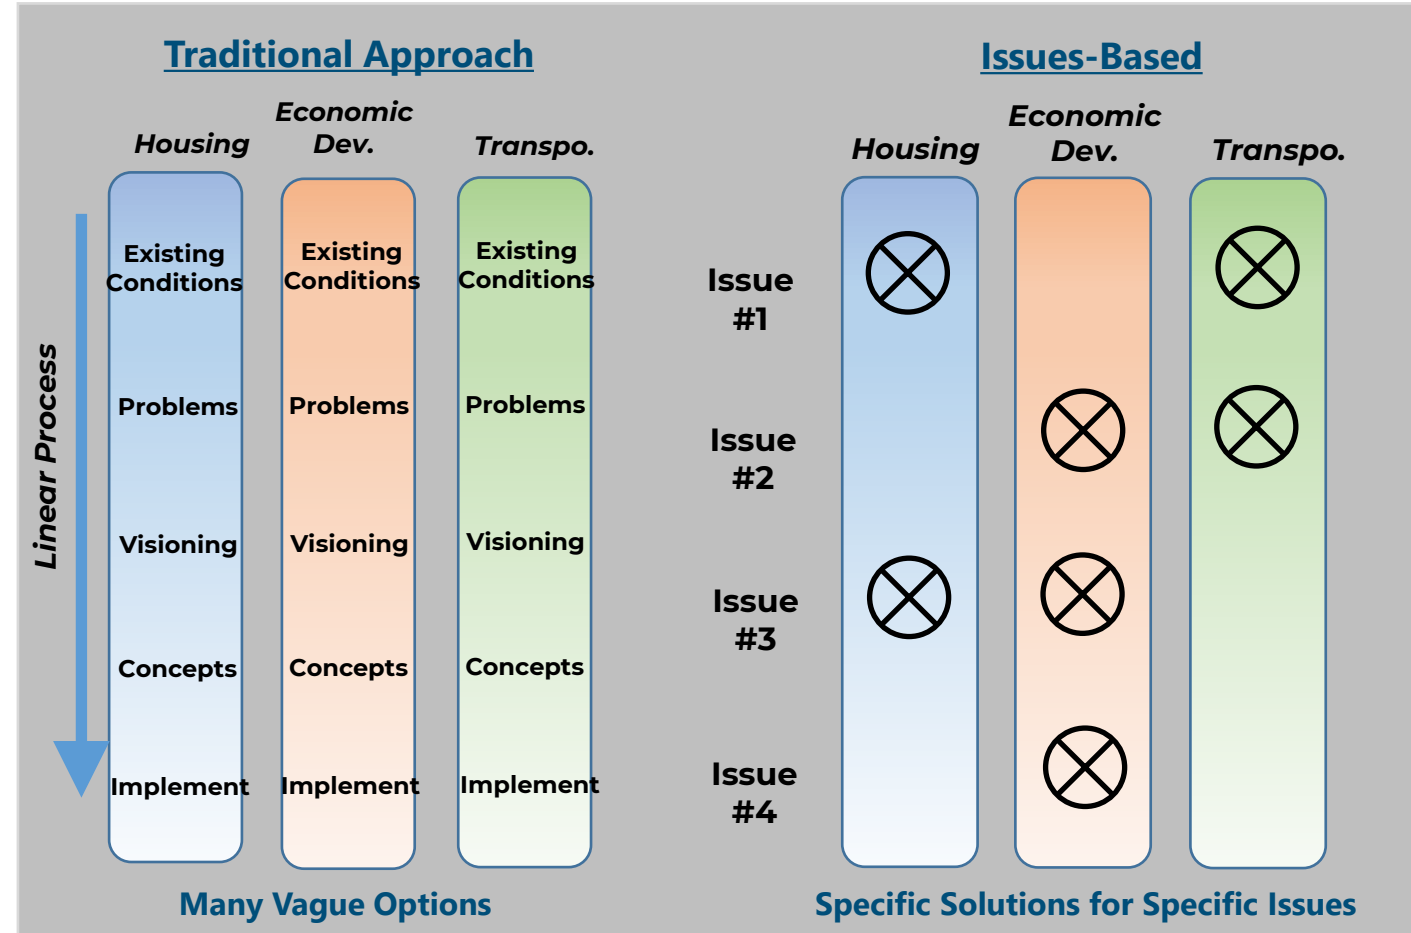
Traditional Approach

Linear Process

| Housing | Economic Dev. | Transpo. |
|---|---|---|
| Existing Conditions | Existing Conditions | Existing Conditions |
| Problems | Problems | Problems |
| Visioning | Visioning | Visioning |
| Concepts | Concepts | Concepts |
| Implement | Implement | Implement |

Many Vague Options

Issues-Based

| | Housing | Economic Dev. | Transpo. |
|---|---|---|---|
| Issue #1 | ⊗ | | ⊗ |
| Issue #2 | | ⊗ | ⊗ |
| Issue #3 | ⊗ | ⊗ | |
| Issue #4 | | ⊗ | |

Specific Solutions for Specific Issues